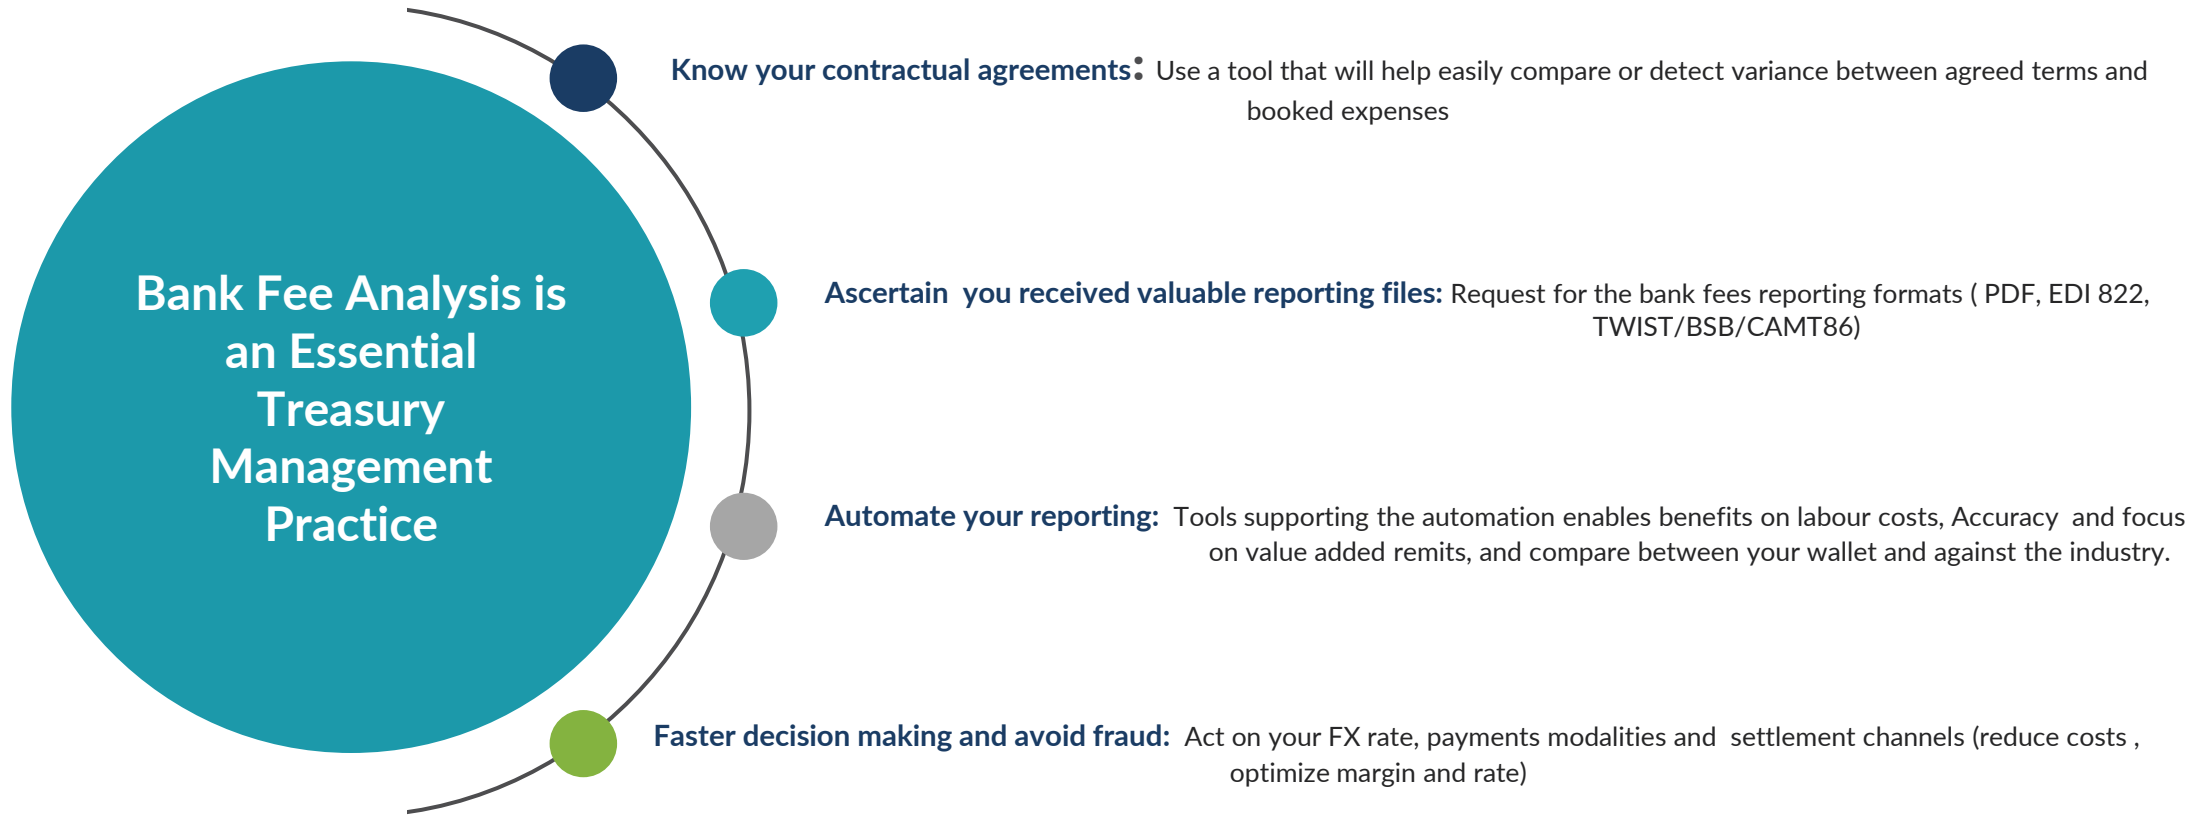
Bank Fee Analysis is an Essential Treasury Management Practice

Know your contractual agreements: Use a tool that will help easily compare or detect variance between agreed terms and booked expenses

Ascertain  you received valuable reporting files: Request for the bank fees reporting formats ( PDF, EDI 822, TWIST/BSB/CAMT86)

Automate your reporting:  Tools supporting the automation enables benefits on labour costs, Accuracy  and focus on value added remits, and compare between your wallet and against the industry.

Faster decision making and avoid fraud:  Act on your FX rate, payments modalities and  settlement channels (reduce costs , optimize margin and rate)